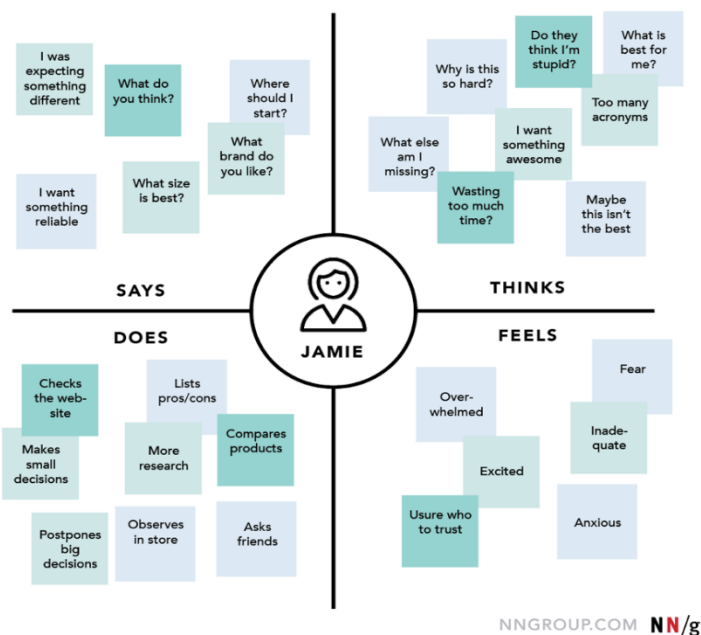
I was expecting something different

What do you think?

Where should I start?

What brand do you like?

What size is best?

I want something reliable

SAYS

Why is this so hard?

Do they think I'm stupid?

What is best for me?

Too many acronyms

I want something awesome

What else am I missing?

Wasting too much time?

Maybe this isn't the best

THINKS

JAMIE

DOES

Checks the website

Lists pros/cons

Makes small decisions

More research

Compares products

Postpones big decisions

Observes in store

Asks friends

FEELS

Fear

Overwhelmed

Inadequate

Excited

Usure who to trust

Anxious

NNGROUP.COM NN/g